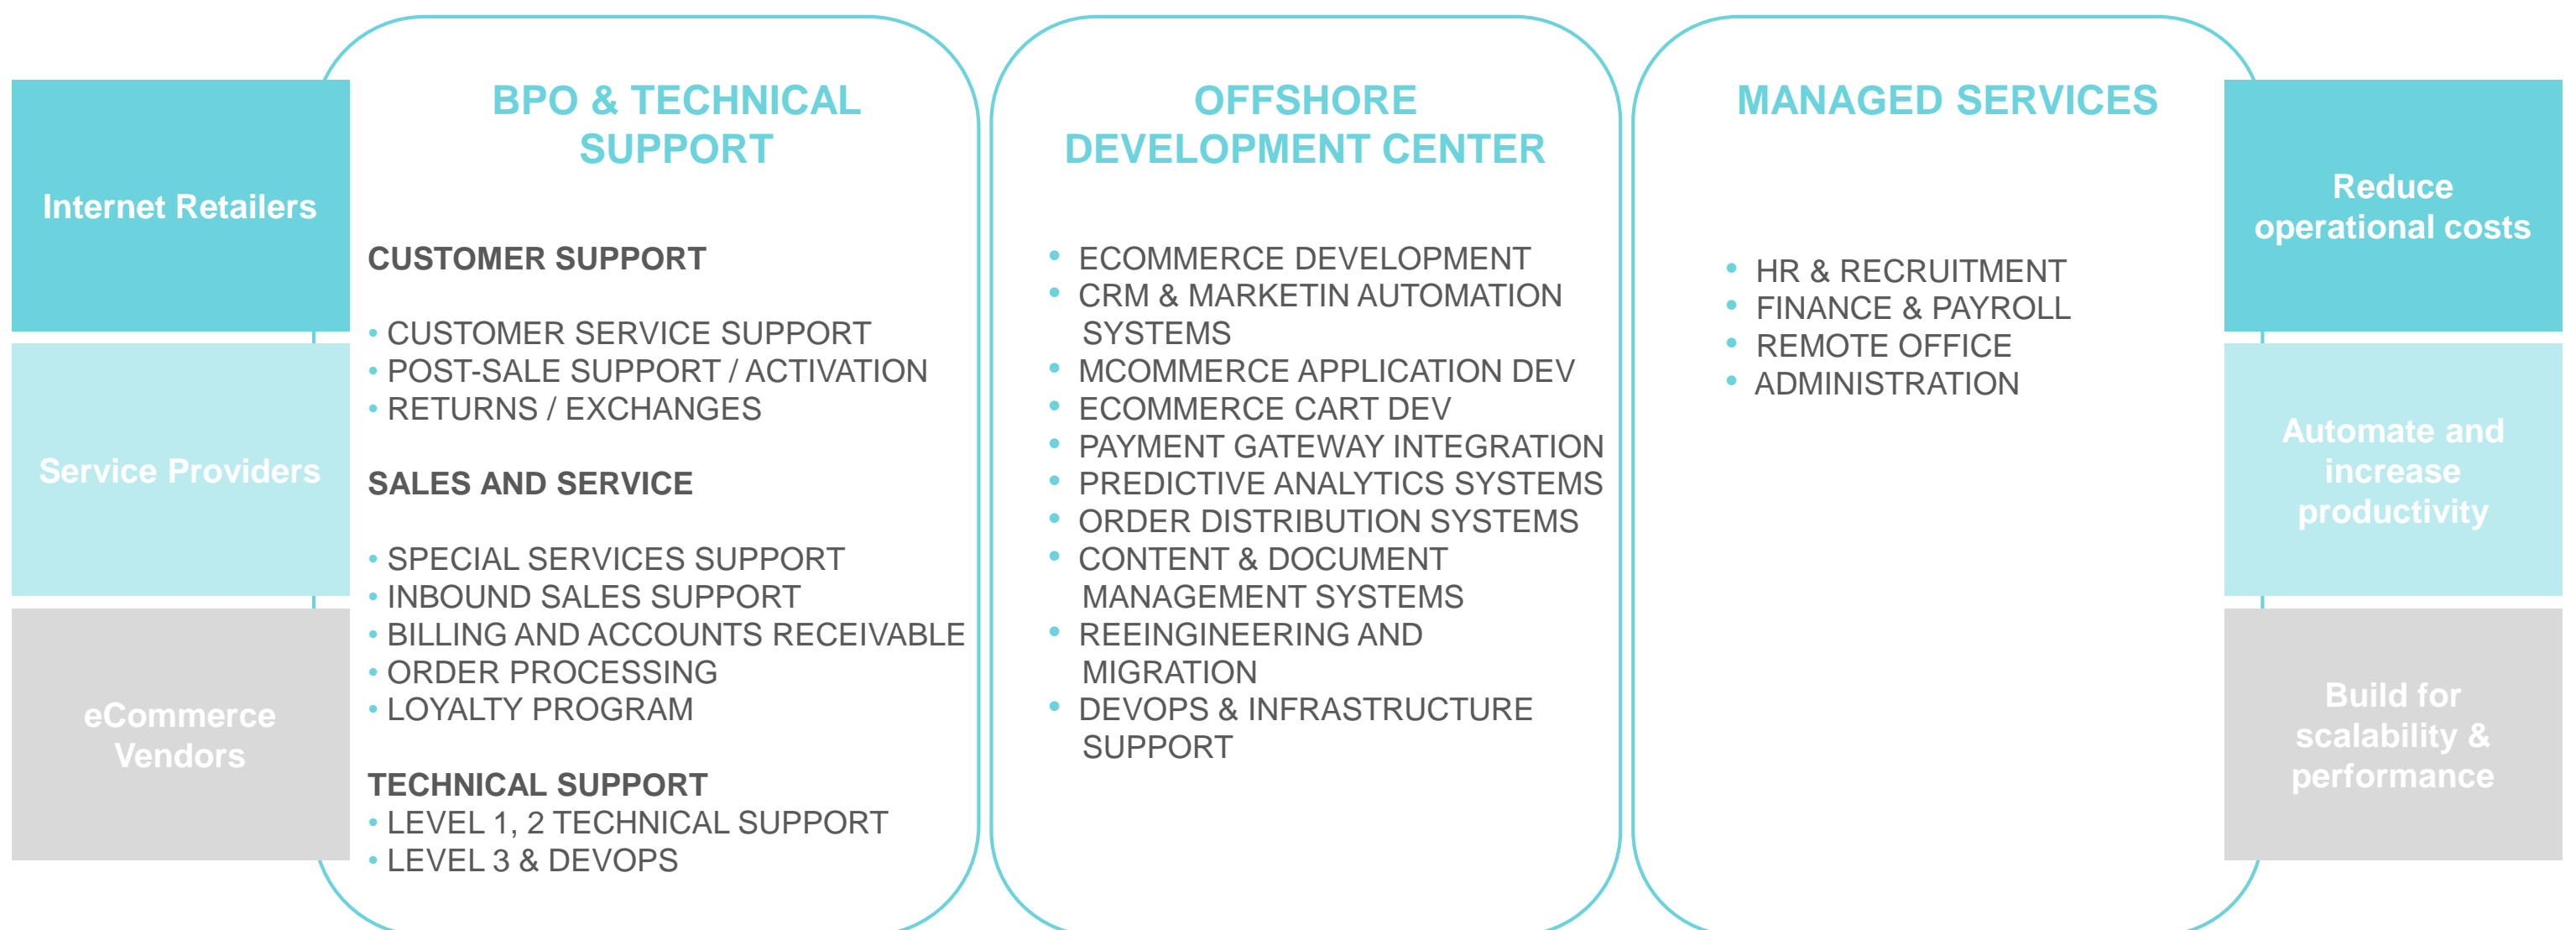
Internet Retailers

Service Providers

eCommerce Vendors

BPO & TECHNICAL SUPPORT

CUSTOMER SUPPORT

• CUSTOMER SERVICE SUPPORT
• POST-SALE SUPPORT / ACTIVATION
• RETURNS / EXCHANGES

SALES AND SERVICE

• SPECIAL SERVICES SUPPORT
• INBOUND SALES SUPPORT
• BILLING AND ACCOUNTS RECEIVABLE
• ORDER PROCESSING
• LOYALTY PROGRAM

TECHNICAL SUPPORT
• LEVEL 1, 2 TECHNICAL SUPPORT
• LEVEL 3 & DEVOPS

OFFSHORE DEVELOPMENT CENTER

• ECOMMERCE DEVELOPMENT
• CRM & MARKETIN AUTOMATION SYSTEMS
• MCOMMERCE APPLICATION DEV
• ECOMMERCE CART DEV
• PAYMENT GATEWAY INTEGRATION
• PREDICTIVE ANALYTICS SYSTEMS
• ORDER DISTRIBUTION SYSTEMS
• CONTENT & DOCUMENT MANAGEMENT SYSTEMS
• REEINGINEERING AND MIGRATION
• DEVOPS & INFRASTRUCTURE SUPPORT

MANAGED SERVICES

• HR & RECRUITMENT
• FINANCE & PAYROLL
• REMOTE OFFICE
• ADMINISTRATION

Reduce operational costs

Automate and increase productivity

Build for scalability & performance